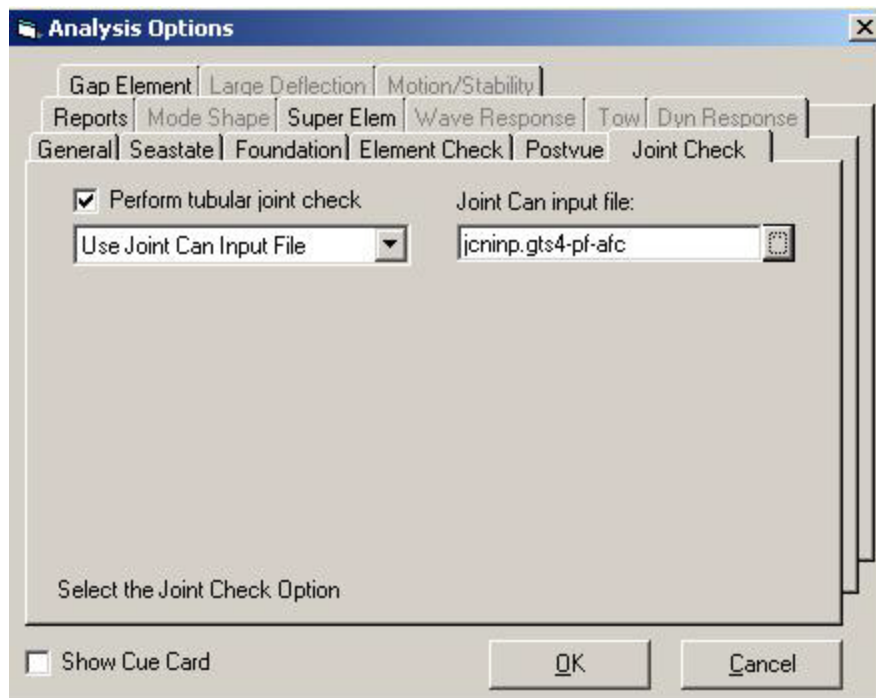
Analysis Options

Gap Element | Large Deflection | Motion/Stability

Reports | Mode Shape | Super Elem | Wave Response | Tow | Dyn Response

General | Seastate | Foundation | Element Check | Postvue | Joint Check

Perform tubular joint check

Use Joint Can Input File

Joint Can input file:

jcninp.gts4-pf-afc

Select the Joint Check Option

Show Cue Card

OK

Cancel